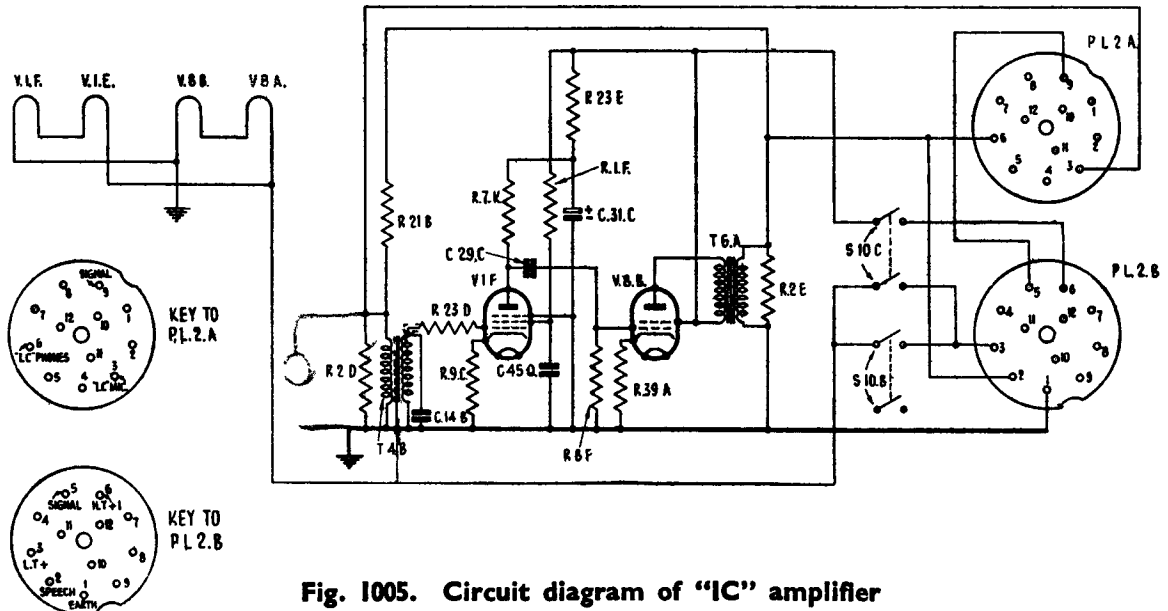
V.I.F. V.I.E. V.8 B. V8 A.

R 21 B

R 2 D

T 4 B

C.14 B

R.9.C

R 23 D

V1 F

C 29.C

R.7.K

R 23 E

R.1.F.

C.31.C

C 45 Q.

R 8 F

R.39 A

V.8.B.

T 6.A

R.2 E

S 10 C

S 10.B

PL 2 A

PL 2 B

SIGNAL 9
8
7 12 10 1
6 11 2
I.C PHONES 3
5 4 I.C MIC.

KEY TO PL.2.A

5 6
SIGNAL H.T+1
4 11 12 7
3 10 8
L.T+ 9
2 1
SPEECH
EARTH

KEY TO PL 2.B

Fig. 1005. Circuit diagram of "IC" amplifier